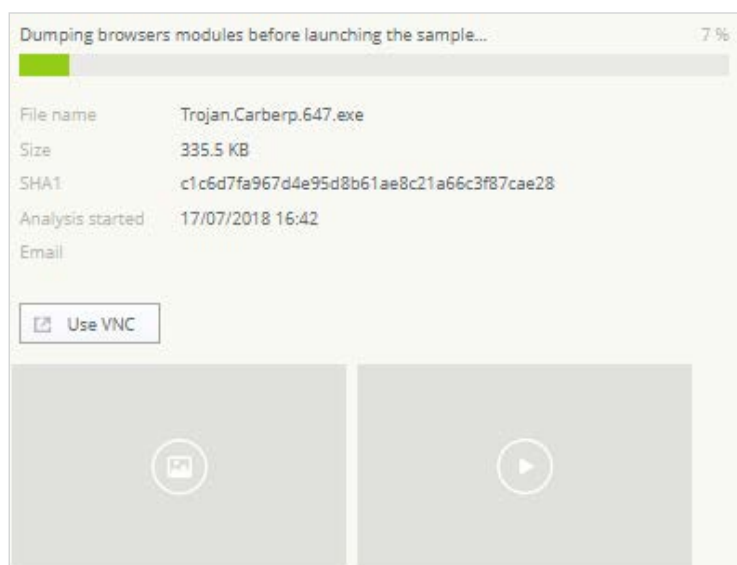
Dumping browsers modules before launching the sample...

7 %

| | |
|---|---|
| File name | Trojan.Carberp.647.exe |
| Size | 335.5 KB |
| SHA1 | c1c6d7fa967d4e95d8b61ae8c21a66c3f87cae28 |
| Analysis started | 17/07/2018 16:42 |
| Email | |

Use VNC